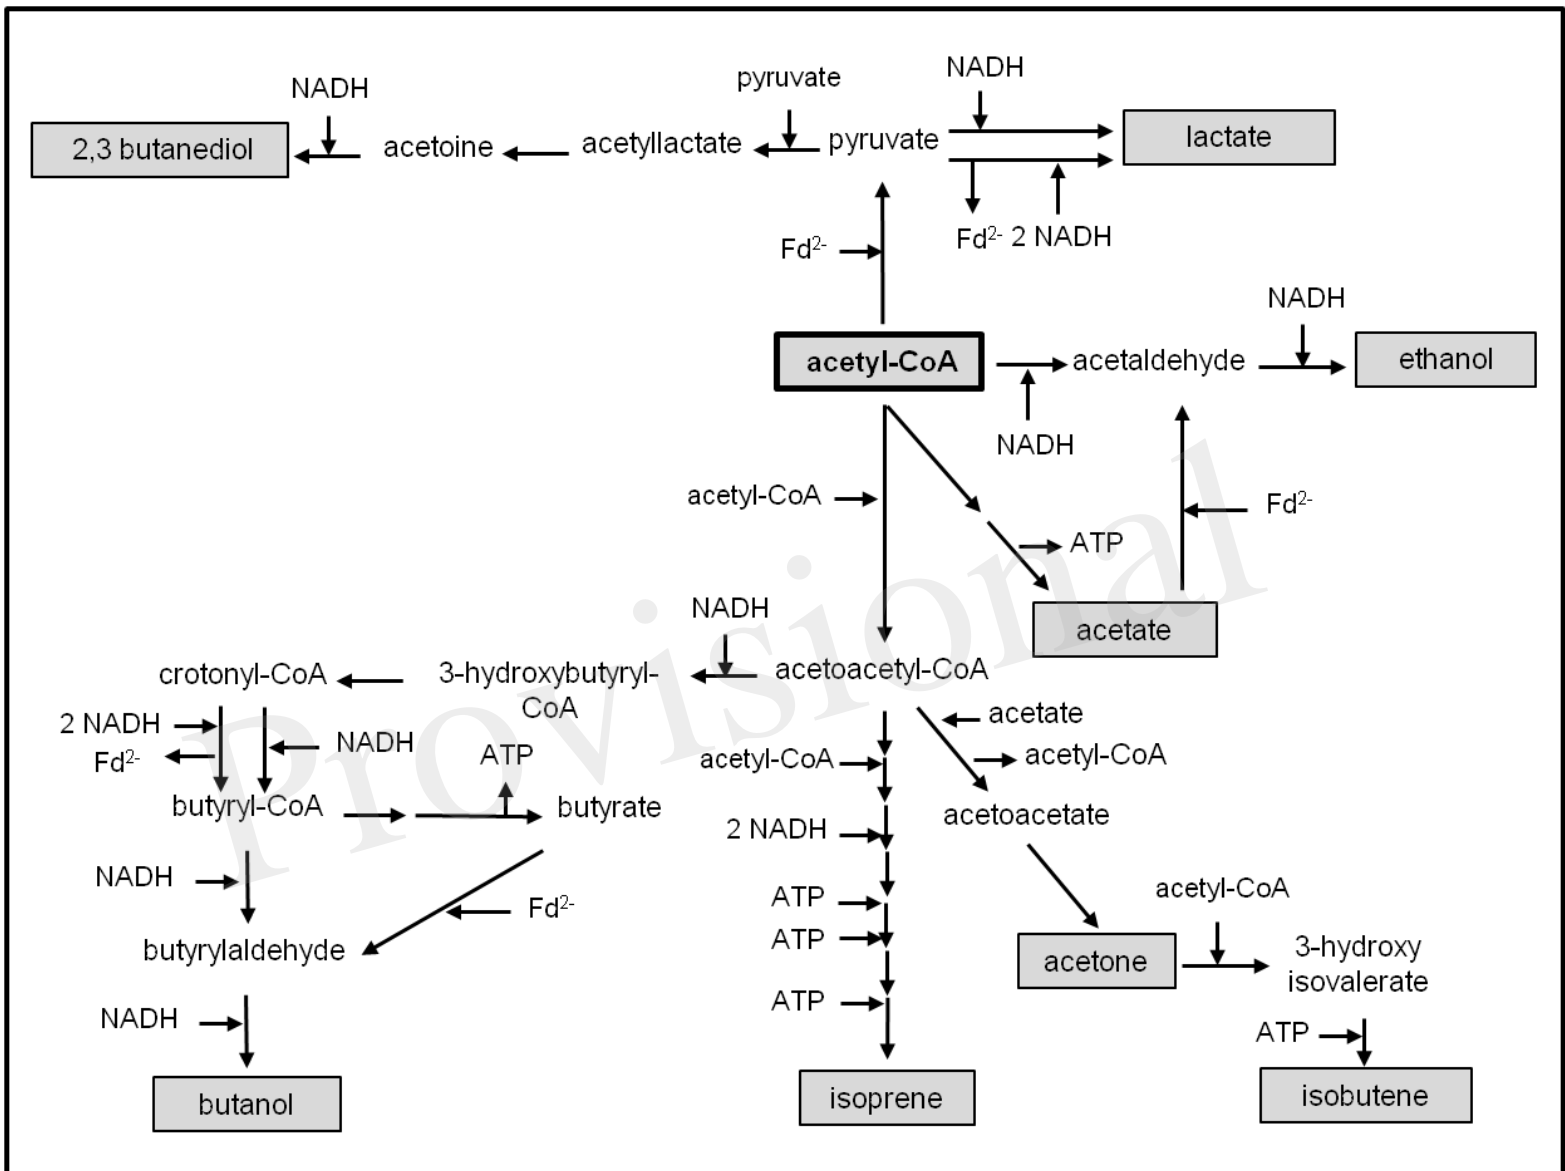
NADH
2,3 butanediol
acetoine
pyruvate
acetyllactate
pyruvate
NADH
lactate
Fd$^{2-}$ 2 NADH
Fd$^{2-}$
NADH
acetyl-CoA
acetaldehyde
ethanol
NADH
acetyl-CoA
Fd$^{2-}$
ATP
NADH
acetate
crotonyl-CoA
3-hydroxybutyryl-CoA
acetoacetyl-CoA
2 NADH
Fd$^{2-}$
NADH
ATP
acetate
acetyl-CoA
acetyl-CoA
butyryl-CoA
butyrate
acetoacetate
2 NADH
NADH
Fd$^{2-}$
ATP
acetyl-CoA
butyrylaldehyde
ATP
acetone
3-hydroxy isovalerate
ATP
NADH
ATP
butanol
isoprene
isobutene
Provisional